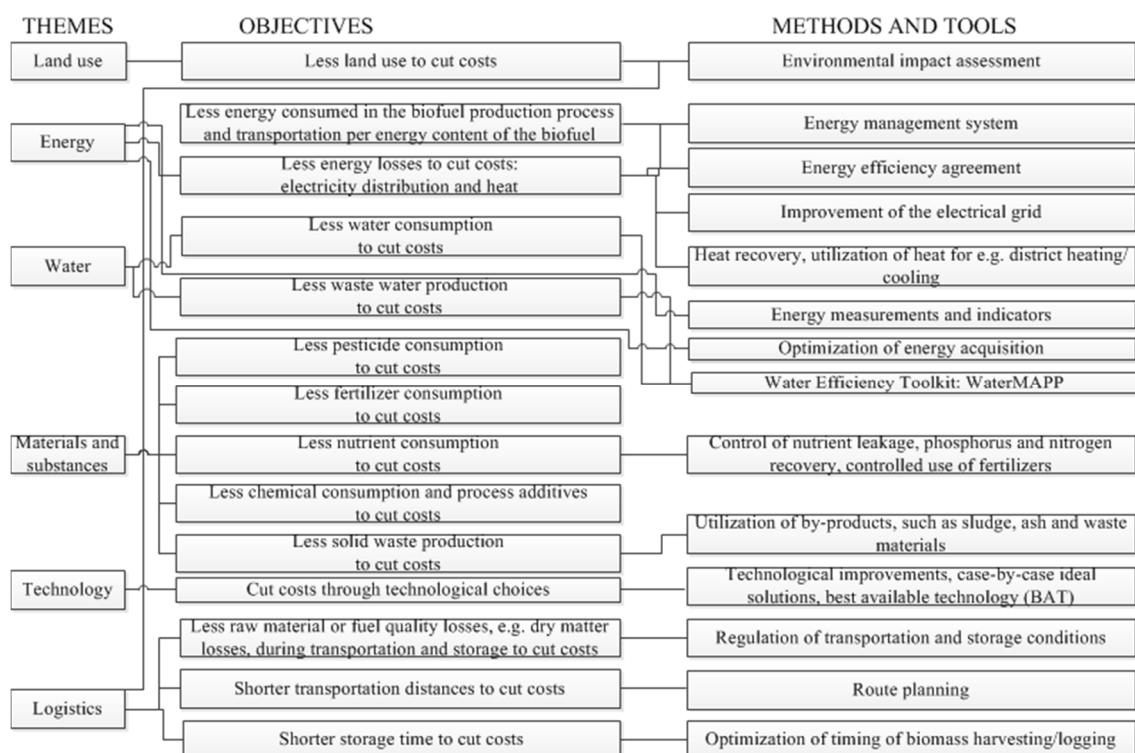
THEMES

OBJECTIVES

METHODS AND TOOLS

Land use

Less land use to cut costs

Environmental impact assessment

Energy

Less energy consumed in the biofuel production process and transportation per energy content of the biofuel

Energy management system

Less energy losses to cut costs: electricity distribution and heat

Energy efficiency agreement

Improvement of the electrical grid

Water

Less water consumption to cut costs

Heat recovery, utilization of heat for e.g. district heating/ cooling

Less waste water production to cut costs

Energy measurements and indicators

Less pesticide consumption to cut costs

Optimization of energy acquisition

Water Efficiency Toolkit: WaterMAPP

Less fertilizer consumption to cut costs

Materials and substances

Less nutrient consumption to cut costs

Control of nutrient leakage, phosphorus and nitrogen recovery, controlled use of fertilizers

Less chemical consumption and process additives to cut costs

Less solid waste production to cut costs

Utilization of by-products, such as sludge, ash and waste materials

Technology

Cut costs through technological choices

Technological improvements, case-by-case ideal solutions, best available technology (BAT)

Less raw material or fuel quality losses, e.g. dry matter losses, during transportation and storage to cut costs

Regulation of transportation and storage conditions

Logistics

Shorter transportation distances to cut costs

Route planning

Shorter storage time to cut costs

Optimization of timing of biomass harvesting/logging